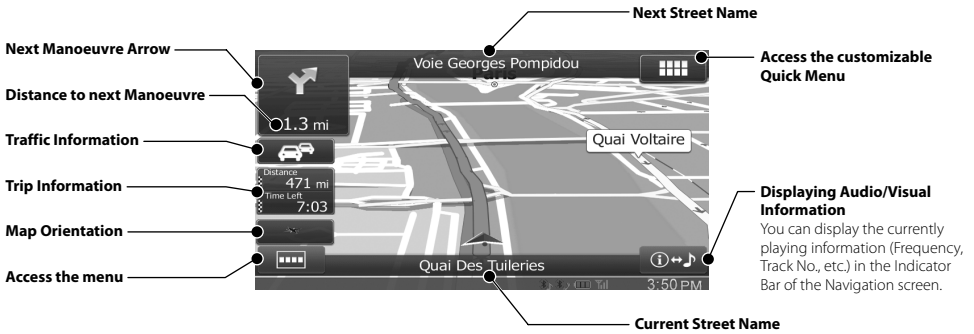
Next Street Name

Next Manoeuvre Arrow

Distance to next Manoeuvre

Traffic Information

Trip Information

Map Orientation

Access the menu

Voie Georges Pompidou

Paris

1.3 mi

Distance
471 mi
Time Left
7:03

Quai Voltaire

Quai Des Tuileries

3:50 PM

Access the customizable Quick Menu

Displaying Audio/Visual Information
You can display the currently playing information (Frequency, Track No., etc.) in the Indicator Bar of the Navigation screen.

Current Street Name